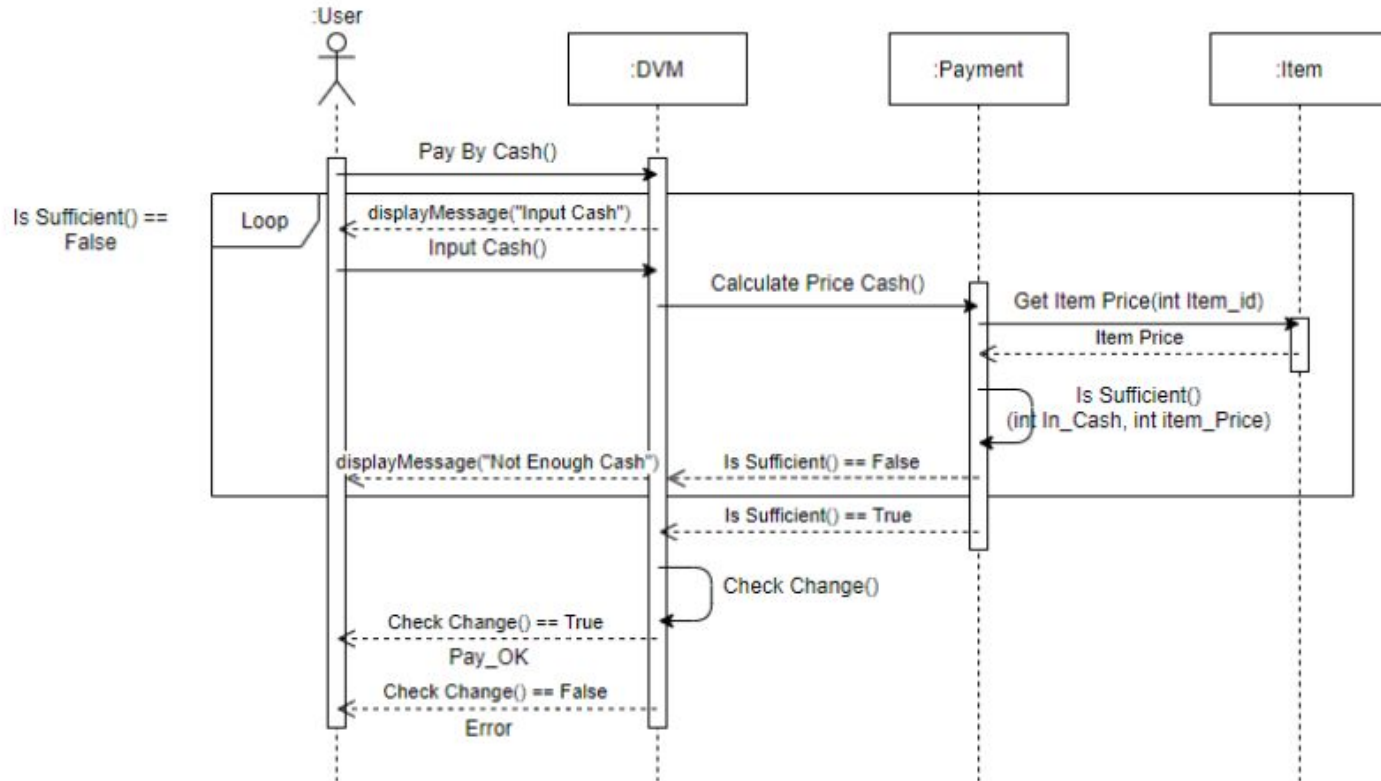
:User

:DVM

:Payment

:Item

Pay By Cash()

Is Sufficient() == False

Loop

displayMessage("Input Cash")

Input Cash()

Calculate Price Cash()

Get Item Price(int Item_id)

Item Price

Is Sufficient() (int In_Cash, int item_Price)

displayMessage("Not Enough Cash")

Is Sufficient() == False

Is Sufficient() == True

Check Change()

Check Change() == True

Pay_OK

Check Change() == False

Error